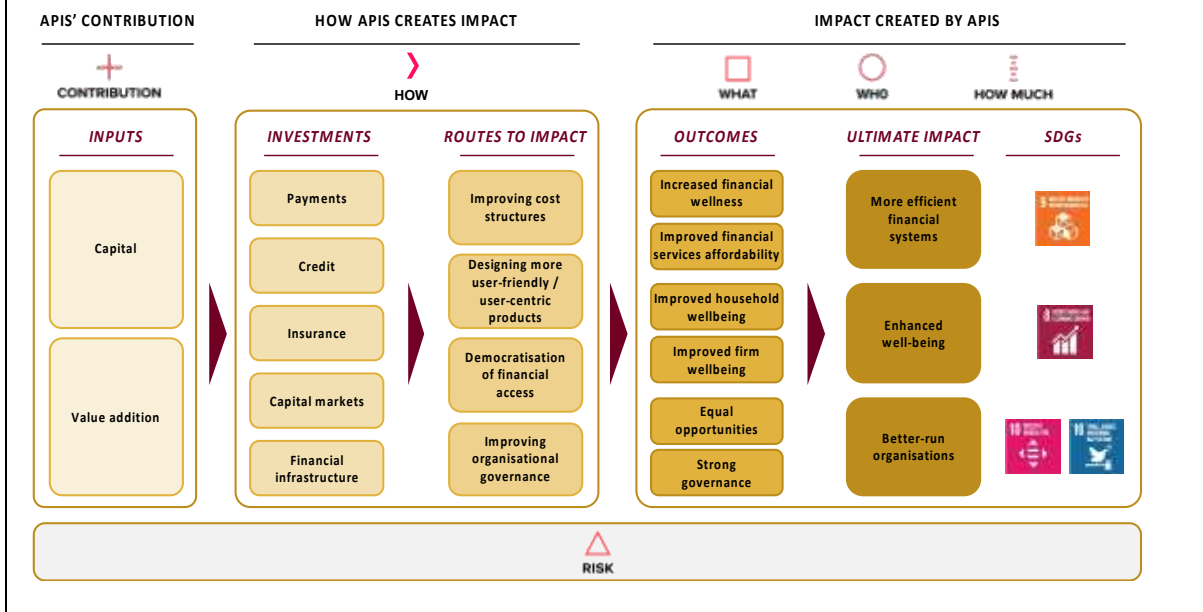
APIS' CONTRIBUTION

HOW APIS CREATES IMPACT

IMPACT CREATED BY APIS

CONTRIBUTION

HOW

WHAT

WHO

HOW MUCH

INPUTS

Capital

Value addition

INVESTMENTS

Payments

Credit

Insurance

Capital markets

Financial infrastructure

ROUTES TO IMPACT

Improving cost structures

Designing more user-friendly / user-centric products

Democratisation of financial access

Improving organisational governance

OUTCOMES

Increased financial wellness

Improved financial services affordability

Improved household wellbeing

Improved firm wellbeing

Equal opportunities

Strong governance

ULTIMATE IMPACT

More efficient financial systems

Enhanced well-being

Better-run organisations

SDGs

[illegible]

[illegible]

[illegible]

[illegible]

RISK